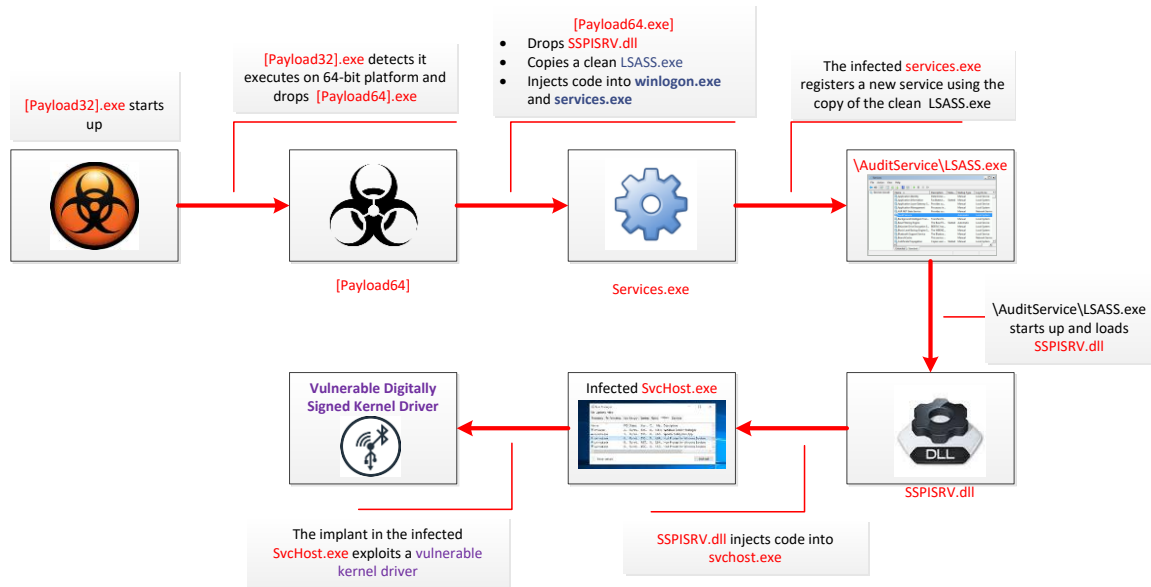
[Payload32].exe starts up

[Payload32].exe detects it executes on 64-bit platform and drops [Payload64].exe

[Payload64.exe]
- Drops SSPISRV.dll
- Copies a clean LSASS.exe
- Injects code into winlogon.exe and services.exe

The infected services.exe registers a new service using the copy of the clean LSASS.exe

[Payload64]

Services.exe

\AuditService\LSASS.exe

\AuditService\LSASS.exe starts up and loads SSPISRV.dll

Vulnerable Digitally Signed Kernel Driver

Infected SvcHost.exe

SSPISRV.dll

The implant in the infected SvcHost.exe exploits a vulnerable kernel driver

SSPISRV.dll injects code into svchost.exe